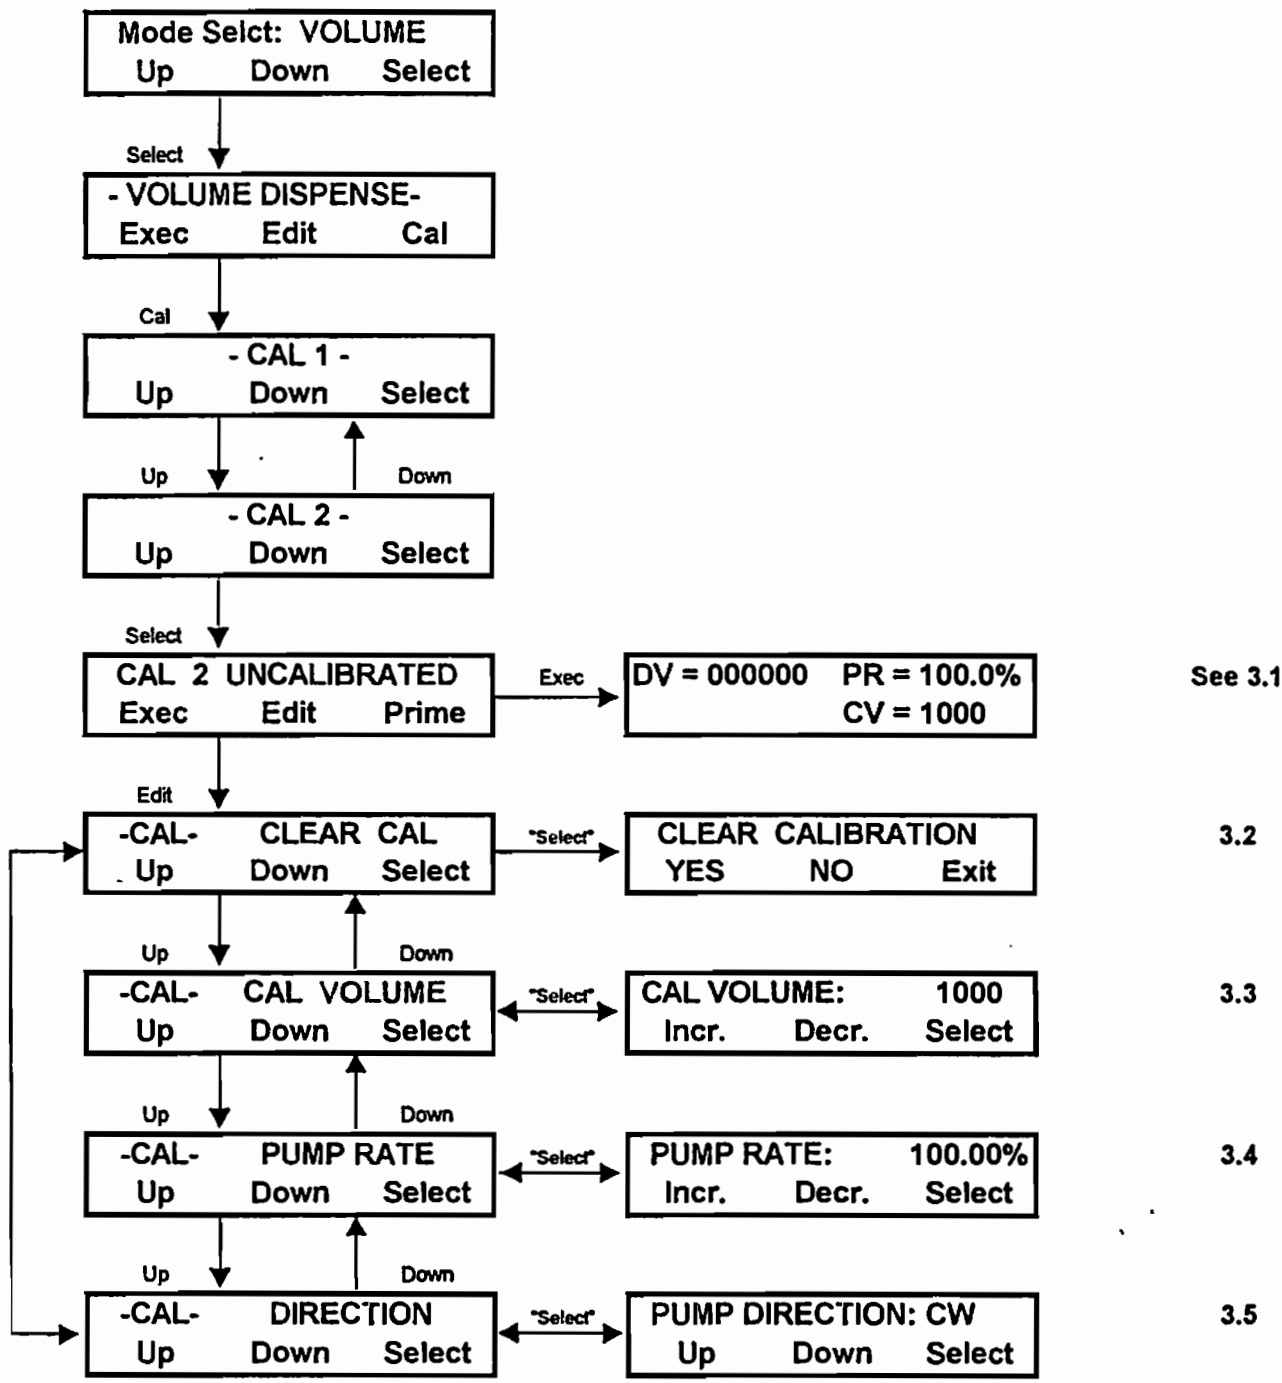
Mode Selct: VOLUME
Up Down Select

Select

- VOLUME DISPENSE-
Exec Edit Cal

Cal

- CAL 1 -
Up Down Select

Up Down

- CAL 2 -
Up Down Select

Select

CAL 2 UNCALIBRATED
Exec Edit Prime

Exec

DV = 000000 PR = 100.0%
CV = 1000

See 3.1

Edit

-CAL- CLEAR CAL
Up Down Select

"Select"

CLEAR CALIBRATION
YES NO Exit

3.2

Up Down

-CAL- CAL VOLUME
Up Down Select

"Select"

CAL VOLUME: 1000
Incr. Decr. Select

3.3

Up Down

-CAL- PUMP RATE
Up Down Select

"Select"

PUMP RATE: 100.00%
Incr. Decr. Select

3.4

Up Down

-CAL- DIRECTION
Up Down Select

"Select"

PUMP DIRECTION: CW
Up Down Select

3.5